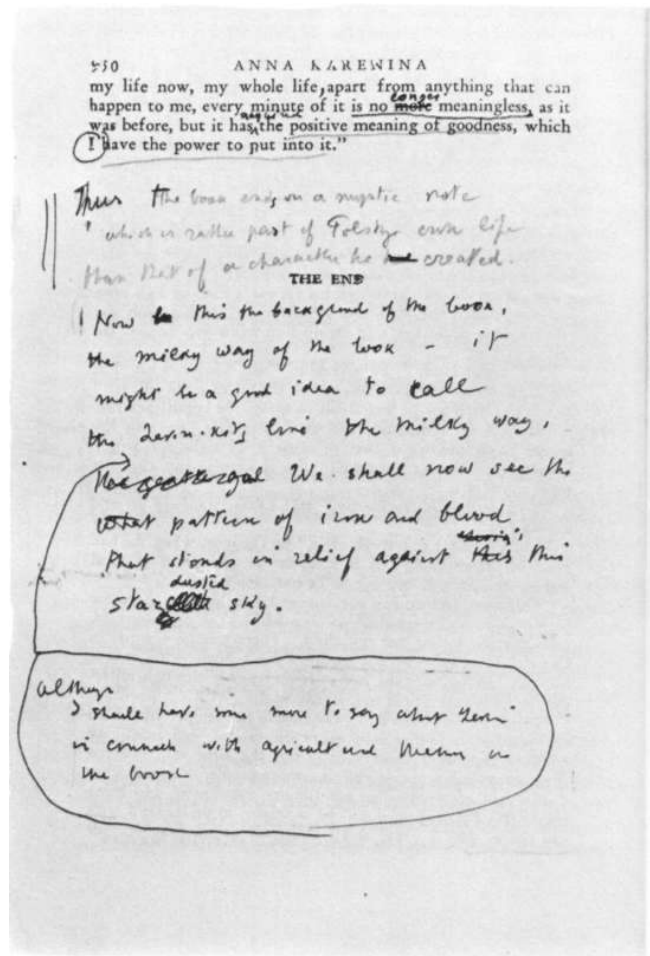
750 ANNA KARENINA

my life now, my whole life, apart from anything that can happen to me, every minute of it is no ~~more~~ longer meaningless, as it was before, but it has again the positive meaning of goodness, which I have the power to put into it."

Thus the book ends on a mystic note which is rather part of Tolstoy's own life than that of a character he has created.

THE END

Now this the background of the book, the milky way of the book - it might be a good idea to call the Levin-Kitty line the milky way. ~~The great~~ We shall now see the what pattern of iron and blood that stands in relief against ~~this~~ this starry dusted ~~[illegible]~~ sky.

Although I shall have some more to say about Levin in connection with agricultural themes in the book